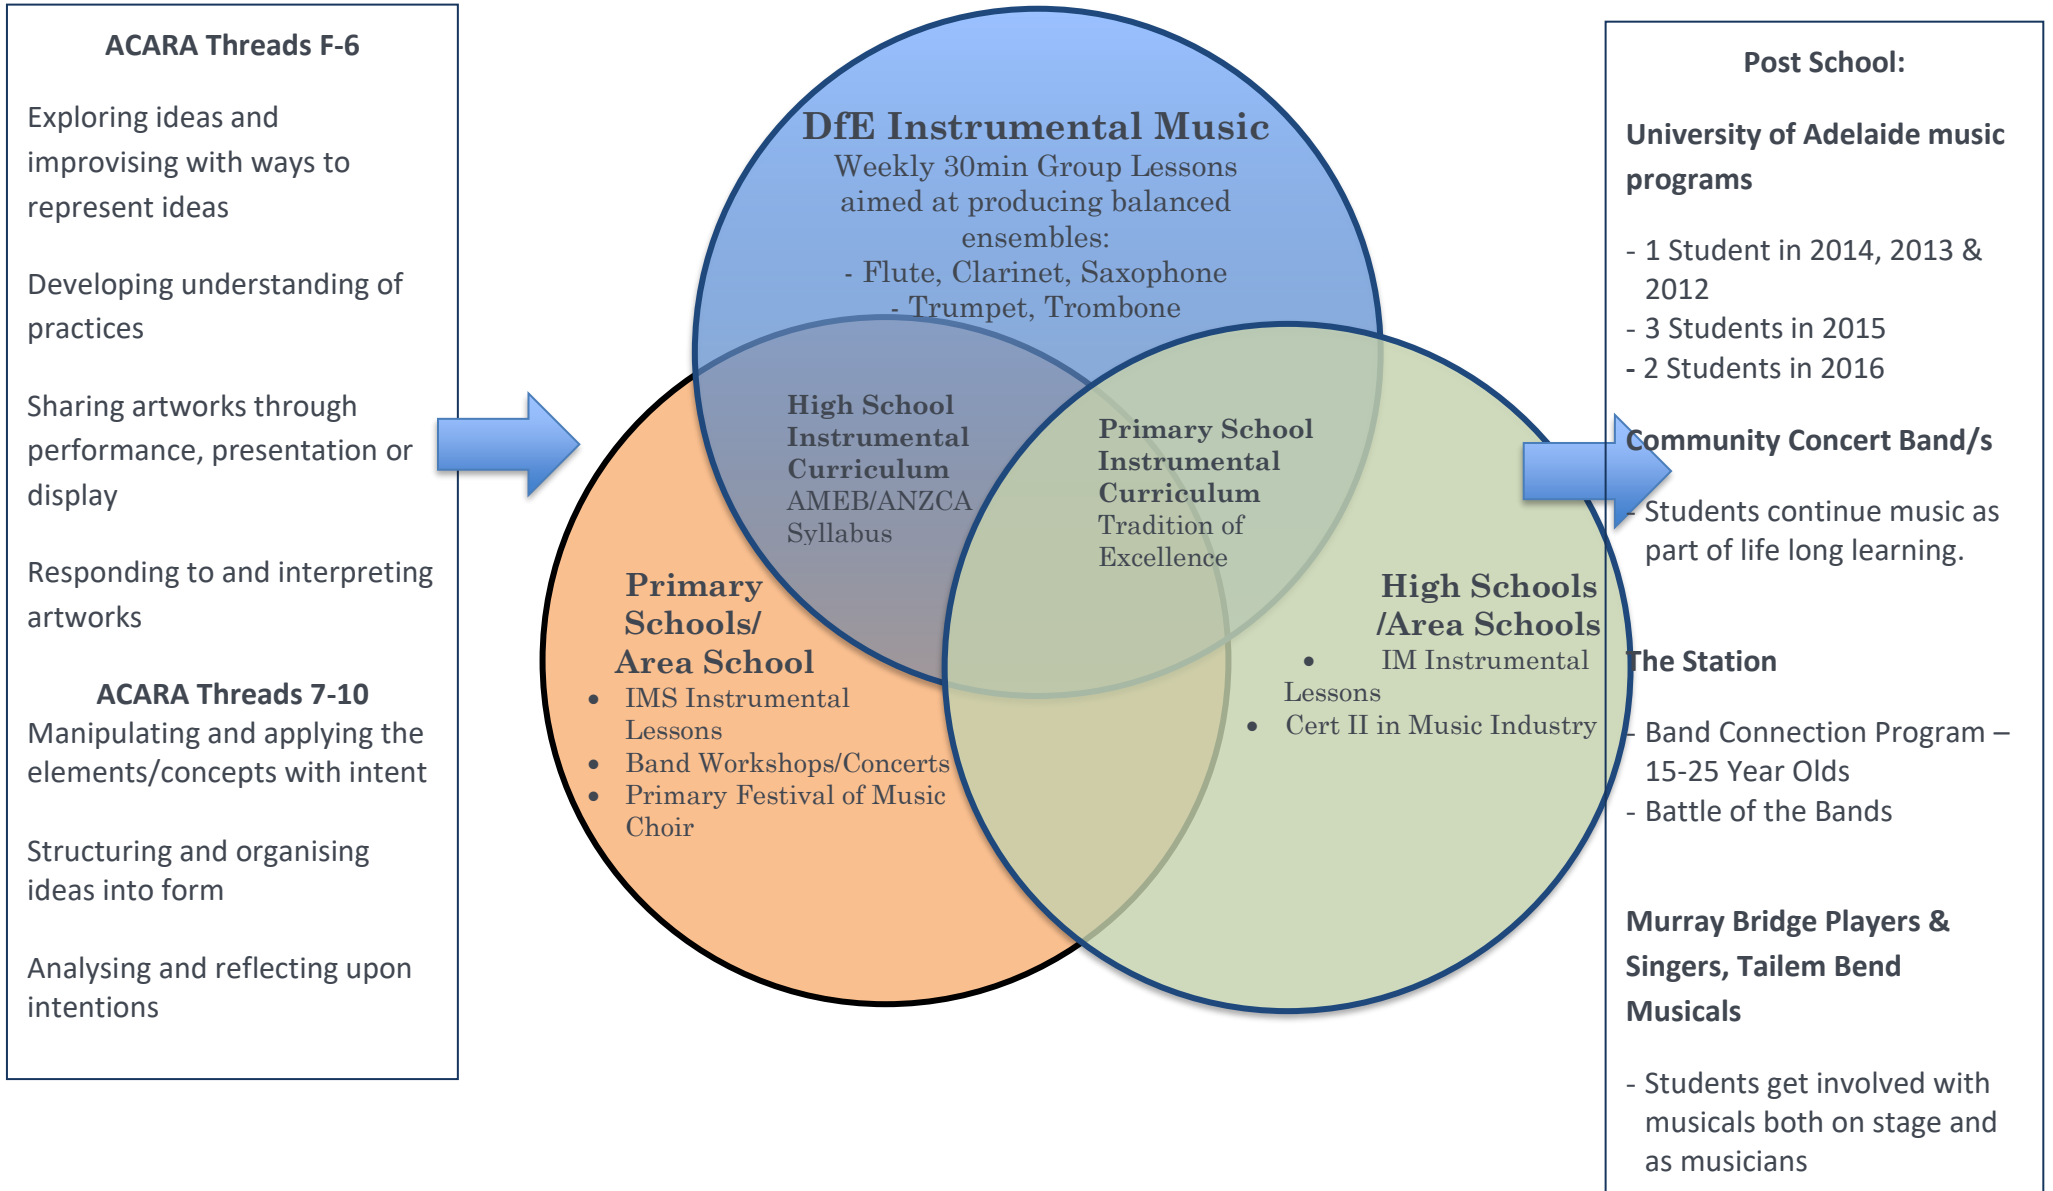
ACARA Threads F-6

Exploring ideas and improvising with ways to represent ideas

Developing understanding of practices

Sharing artworks through performance, presentation or display

Responding to and interpreting artworks

ACARA Threads 7-10

Manipulating and applying the elements/concepts with intent

Structuring and organising ideas into form

Analysing and reflecting upon intentions

DfE Instrumental Music
Weekly 30min Group Lessons aimed at producing balanced ensembles:
- Flute, Clarinet, Saxophone
- Trumpet, Trombone

High School Instrumental Curriculum
AMEB/ANZCA Syllabus

Primary School Instrumental Curriculum
Tradition of Excellence

Primary Schools/ Area School
- IMS Instrumental Lessons
- Band Workshops/Concerts
- Primary Festival of Music Choir

High Schools /Area Schools
- IM Instrumental Lessons
- Cert II in Music Industry

Post School:

University of Adelaide music programs

- 1 Student in 2014, 2013 & 2012
- 3 Students in 2015
- 2 Students in 2016

Community Concert Band/s

- Students continue music as part of life long learning.

The Station

- Band Connection Program – 15-25 Year Olds
- Battle of the Bands

Murray Bridge Players & Singers, Tailem Bend Musicals

- Students get involved with musicals both on stage and as musicians